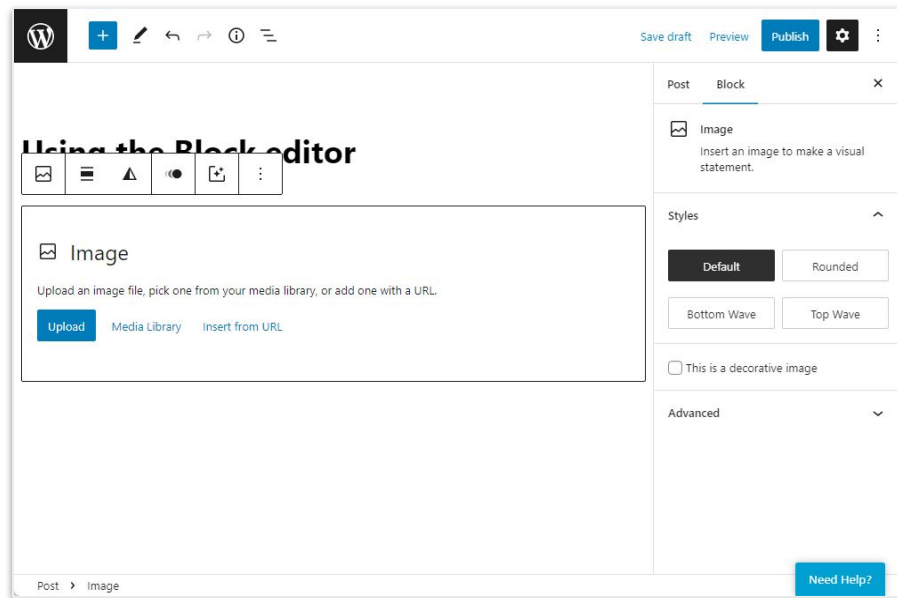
Save draft Preview Publish

Using the Block editor

Image

Upload an image file, pick one from your media library, or add one with a URL.

Upload Media Library Insert from URL

Post Block

Image

Insert an image to make a visual statement.

Styles

Default Rounded

Bottom Wave Top Wave

This is a decorative image

Advanced

Post › Image

Need Help?